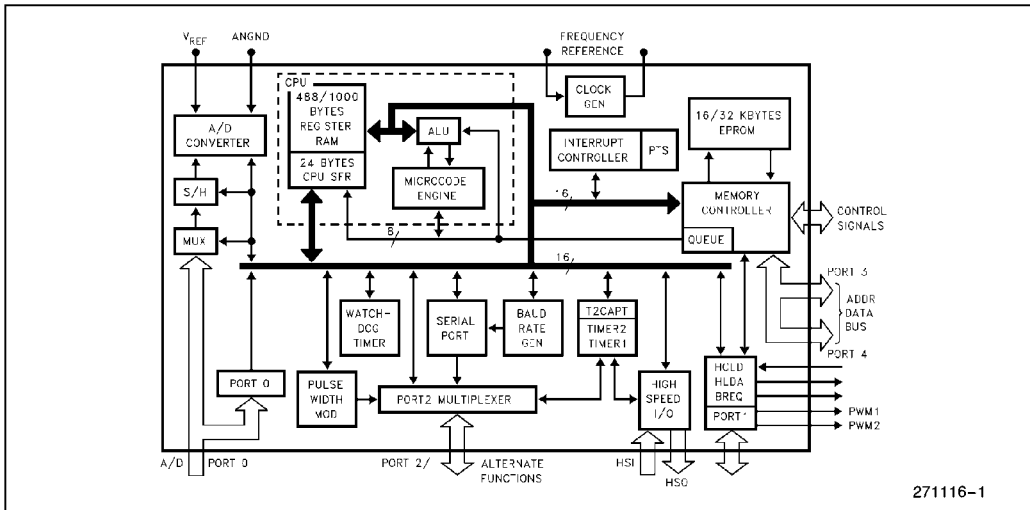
$V_{REF}$
ANGND
FREQUENCY REFERENCE
CPU
488/1000 BYTES REG STER RAM
24 BYTES CPU SFR
ALU
MICROCODE ENGINE
CLOCK GEN
16/32 KBYTES EPROM
A/D CONVERTER
S/H
MUX
INTERRUPT CONTROLLER
PTS
16
MEMORY CONTROLLER
QUEUE
CONTROL SIGNALS
8
16
PORT 3
ADDR DATA BUS
PORT 4
WATCH-DOG TIMER
SERIAL PORT
BAUD RATE GEN
T2CAPT
TIMER2
TIMER1
HOLD
HLDA
BREQ
PORT 0
PULSE WIDTH MOD
PORT2 MULTIPLEXER
HIGH SPEED I/O
PORT1
PWM1
PWM2
A/D
PORT 0
PORT 2/
ALTERNATE FUNCTIONS
HSI
HSO
271116–1